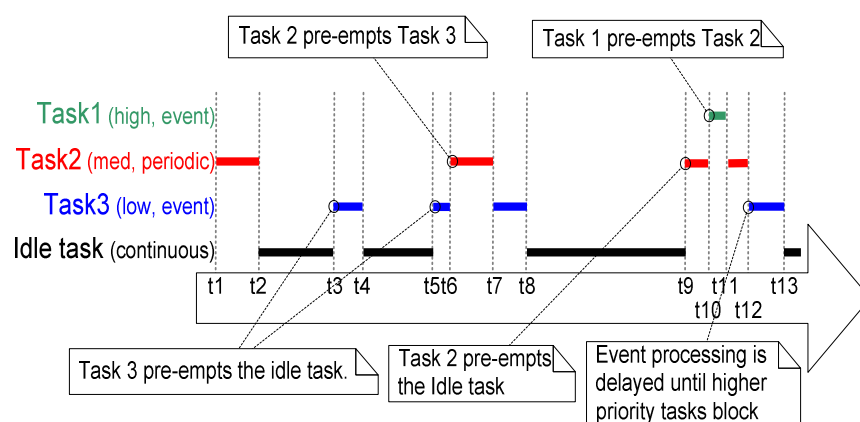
Task 2 pre-empts Task 3

Task 1 pre-empts Task 2

Task1 (high, event)

Task2 (med, periodic)

Task3 (low, event)

Idle task (continuous)

t1 t2 t3 t4 t5 t6 t7 t8 t9 t10 t11 t12 t13

Task 3 pre-empts the idle task.

Task 2 pre-empts the Idle task

Event processing is delayed until higher priority tasks block